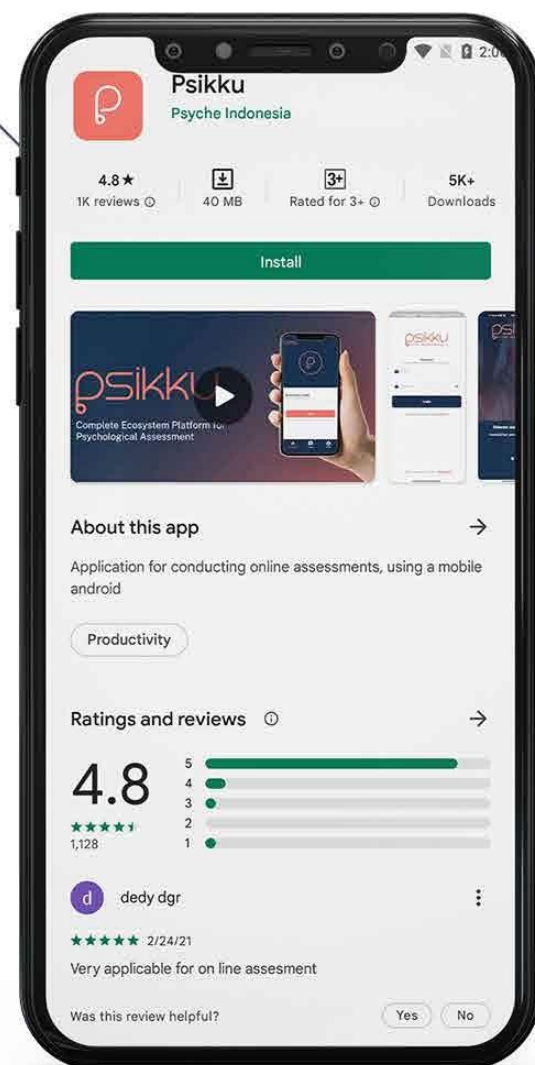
2:0

Psikku
Psyche Indonesia

4.8★
1K reviews ⓘ

40 MB

3+
Rated for 3+ ⓘ

5K+
Downloads

Install

psikku
Complete Ecosystem Platform for Psychological Assessment

psikku

About this app →

Application for conducting online assessments, using a mobile android

Productivity

Ratings and reviews ⓘ →

4.8
★★★★★
1,128

5
4
3
2
1

d dedy dgr

★★★★★ 2/24/21

Very applicable for on line assesment

Was this review helpful? Yes No